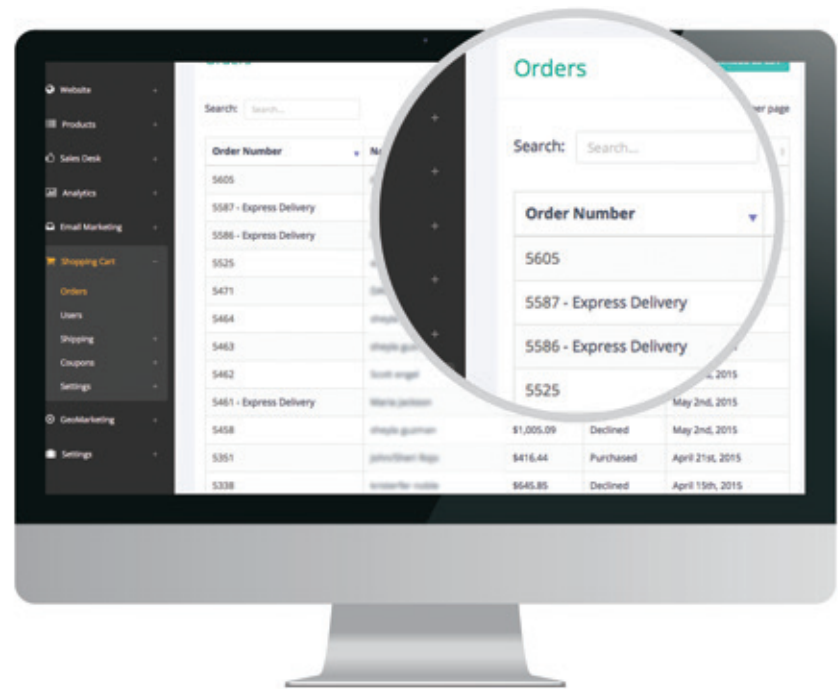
Website
Products
Sales Desk
Analytics
Email Marketing
Shopping Cart
Orders
Users
Shipping
Coupons
Settings
GeoMarketing
Settings

Orders

Search: Search...

| Order Number | Na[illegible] | | | |
|---|---|---|---|---|
| 5605 | | | | |
| 5587 - Express Delivery | | | | |
| 5586 - Express Delivery | | | | |
| 5525 | | | | |
| 5471 | | | | |
| 5464 | | | | |
| 5463 | | | | |
| 5462 | | | | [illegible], 2015 |
| 5461 - Express Delivery | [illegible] | | | May 2nd, 2015 |
| 5458 | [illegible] | $1,005.09 | Declined | May 2nd, 2015 |
| 5351 | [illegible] | $416.44 | Purchased | April 21st, 2015 |
| 5338 | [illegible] | $645.85 | Declined | April 15th, 2015 |

Orders

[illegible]er page

Search: Search...

Order Number
5605
5587 - Express Delivery
5586 - Express Delivery
5525